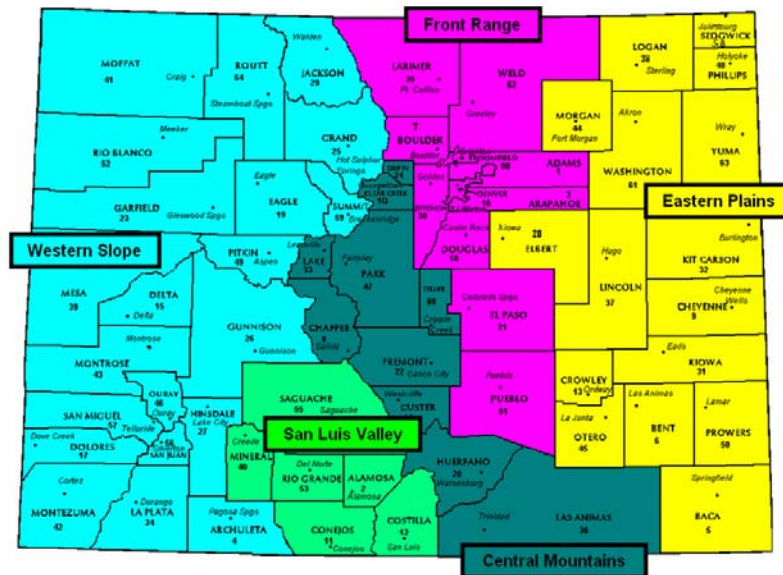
Front Range

Western Slope

Eastern Plains

San Luis Valley

Central Mountains

MOFFAT
41
Craig

ROUTT
54
Steamboat Spgs

Walden
JACKSON
29

LARIMER
35
Ft. Collins

WELD
62
Greeley

Julesburg
SEDGWICK
58
Holyoke
48
PHILLIPS

LOGAN
38
Sterling

Meeker
RIO BLANCO
52

GRAND
25
Hot Sulphur Springs

7
BOULDER
Boulder

BROOMFIELD
60

ADAMS
1

MORGAN
44
Fort Morgan

Akron

Wray
YUMA
63

Golden

DENVER
16

ARAPAHOE
3

WASHINGTON
61

GARFIELD
23
Glenwood Spgs

Eagle
EAGLE
19

SUMMIT
59
Breckenridge

Georgetown
CLEAR CREEK
10

JEFFERSON
30

Castle Rock
DOUGLAS
18

Kiowa
28
ELBERT

Burlington
KIT CARSON
32

PITKIN
49
Aspen

Leadville
LAKE
33

Fairplay
PARK
47

TELLER
60
Cripple Creek

Hugo
LINCOLN
37

Cheyenne Wells
CHEYENNE
9

MESA
39

DELTA
15
Delta

Colorado Spgs
EL PASO
21

Montrose

GUNNISON
26
Gunnison

CHAFFEE
8
Salida

FREMONT
22
Canon City

Eads
KIOWA
31

MONTROSE
43

Pueblo
PUEBLO
51

CROWLEY
13
Ordway

Las Animas

Lamar

OURAY
46
Ouray

SAGUACHE
55
Saguache

Westcliffe
CUSTER
14

SAN MIGUEL
57
Telluride

HINSDALE
27
Lake City

La Junta
OTERO
45

BENT
6

PROWERS
50

Dove Creek
DOLORES
17

66
Silverton
SAN JUAN

Creede
MINERAL
40

Del Norte
RIO GRANDE
53

ALAMOSA
2
Alamosa

HUERFANO
28
Walsenburg

Springfield

Cortez
MONTEZUMA
42

Durango
LA PLATA
34

Pagosa Spgs
ARCHULETA
4

CONEJOS
11
Conejos

COSTILLA
12
San Luis

Trinidad
LAS ANIMAS
36

BACA
5